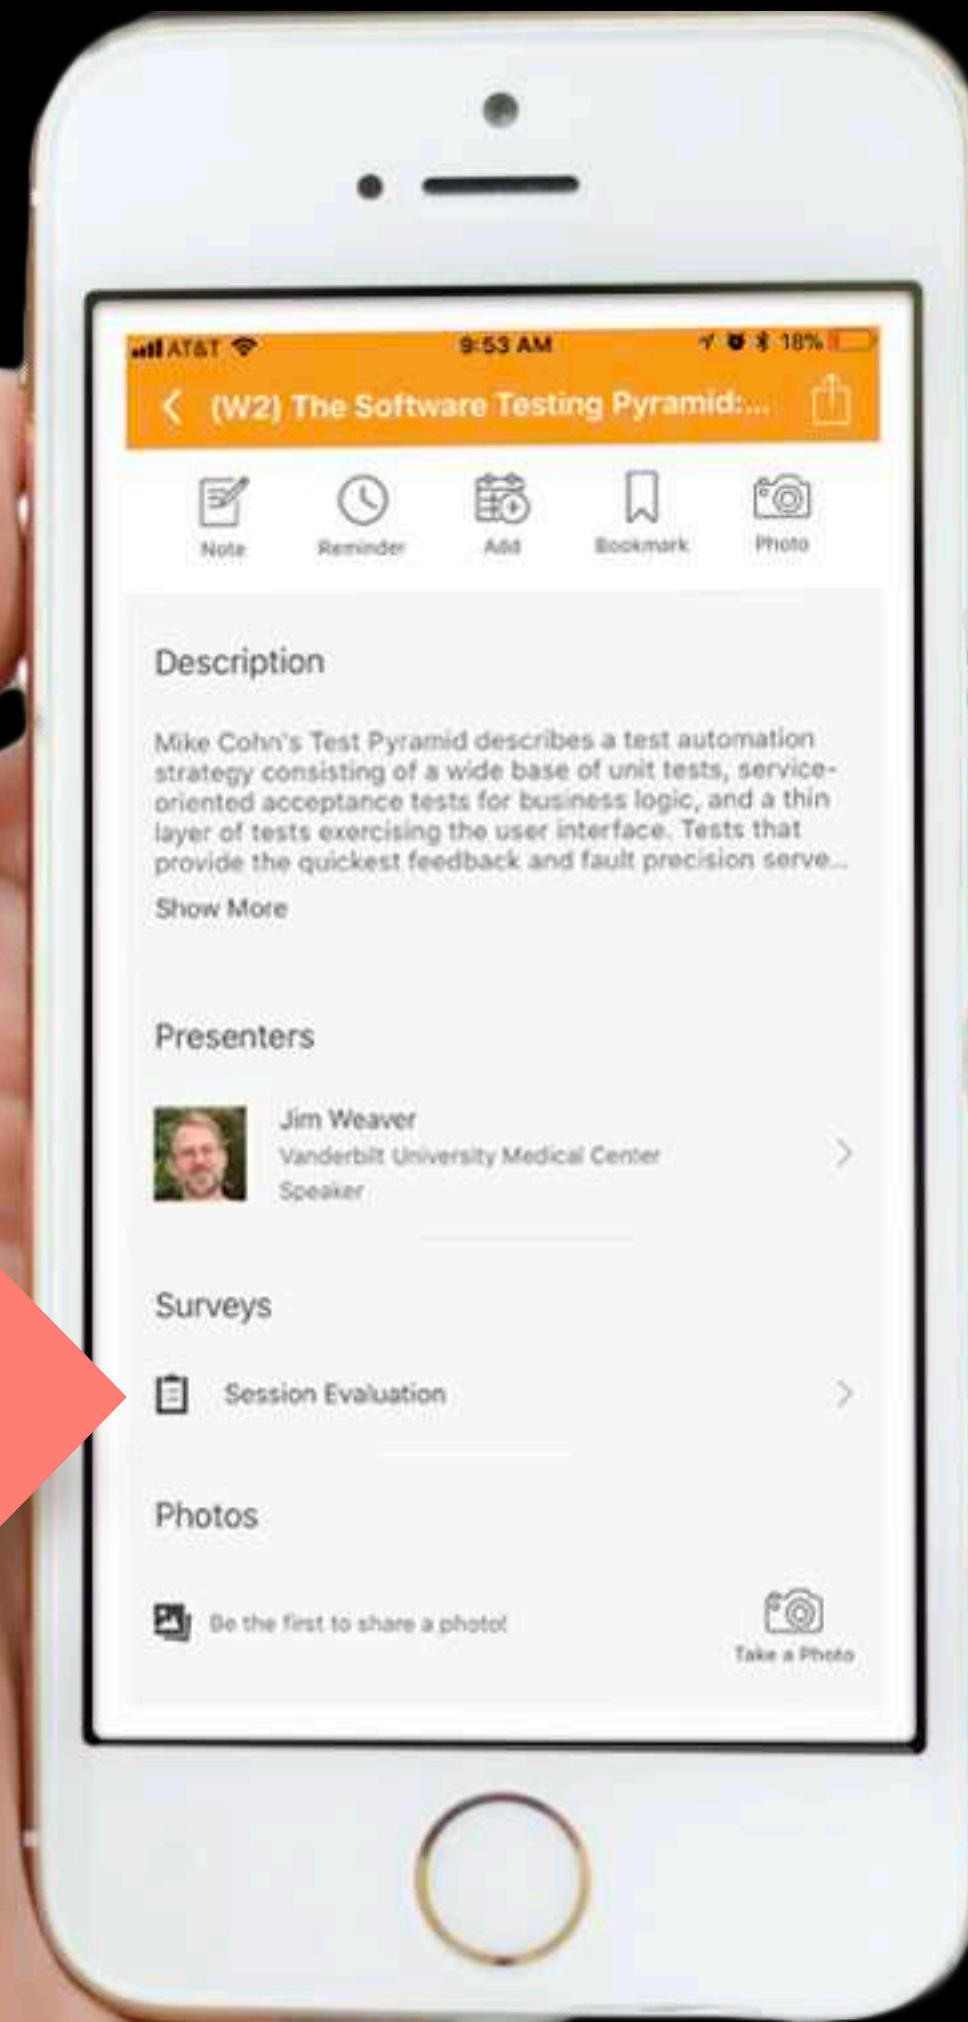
AT&T 9:53 AM 18%

(W2) The Software Testing Pyramid:...

Note Reminder Add Bookmark Photo

Description

Mike Cohn's Test Pyramid describes a test automation strategy consisting of a wide base of unit tests, service-oriented acceptance tests for business logic, and a thin layer of tests exercising the user interface. Tests that provide the quickest feedback and fault precision serve...

Show More

Presenters

Jim Weaver
Vanderbilt University Medical Center
Speaker

Surveys

Session Evaluation

Photos

Be the first to share a photo!

Take a Photo